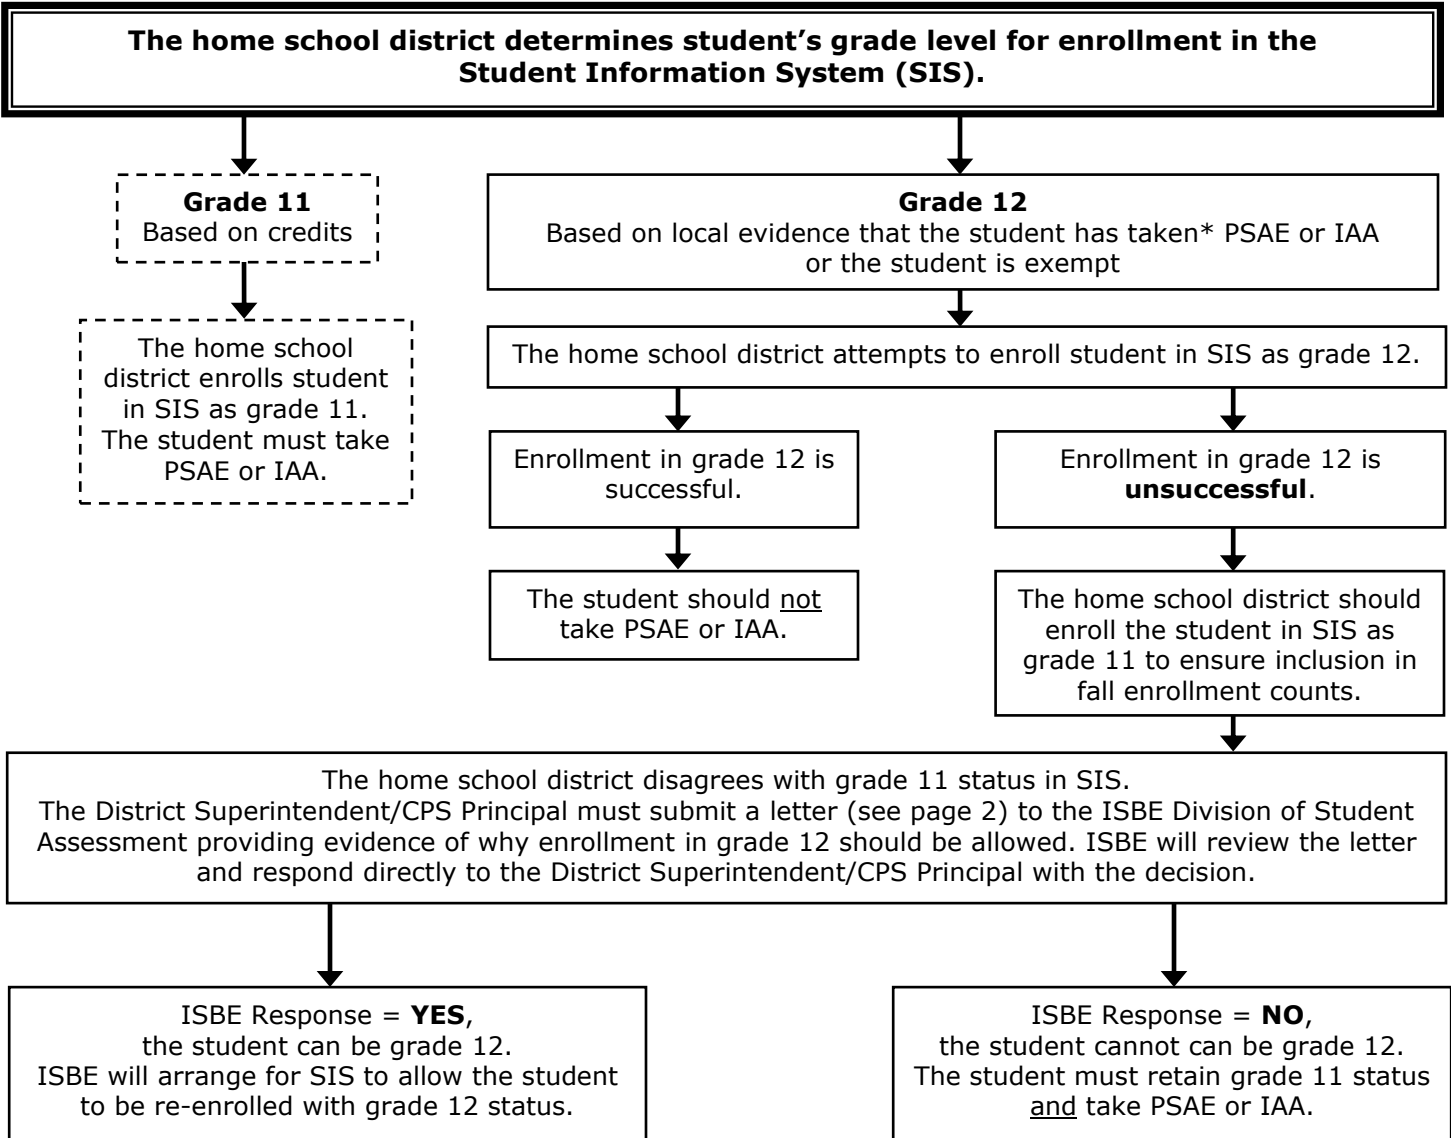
**The home school district determines student's grade level for enrollment in the Student Information System (SIS).**

**Grade 11**
Based on credits

The home school district enrolls student in SIS as grade 11. The student must take PSAE or IAA.

**Grade 12**
Based on local evidence that the student has taken* PSAE or IAA or the student is exempt

The home school district attempts to enroll student in SIS as grade 12.

Enrollment in grade 12 is successful.

The student should not take PSAE or IAA.

Enrollment in grade 12 is **unsuccessful**.

The home school district should enroll the student in SIS as grade 11 to ensure inclusion in fall enrollment counts.

The home school district disagrees with grade 11 status in SIS.
The District Superintendent/CPS Principal must submit a letter (see page 2) to the ISBE Division of Student Assessment providing evidence of why enrollment in grade 12 should be allowed. ISBE will review the letter and respond directly to the District Superintendent/CPS Principal with the decision.

ISBE Response = **YES**,
the student can be grade 12.
ISBE will arrange for SIS to allow the student to be re-enrolled with grade 12 status.

ISBE Response = **NO**,
the student cannot can be grade 12.
The student must retain grade 11 status and take PSAE or IAA.